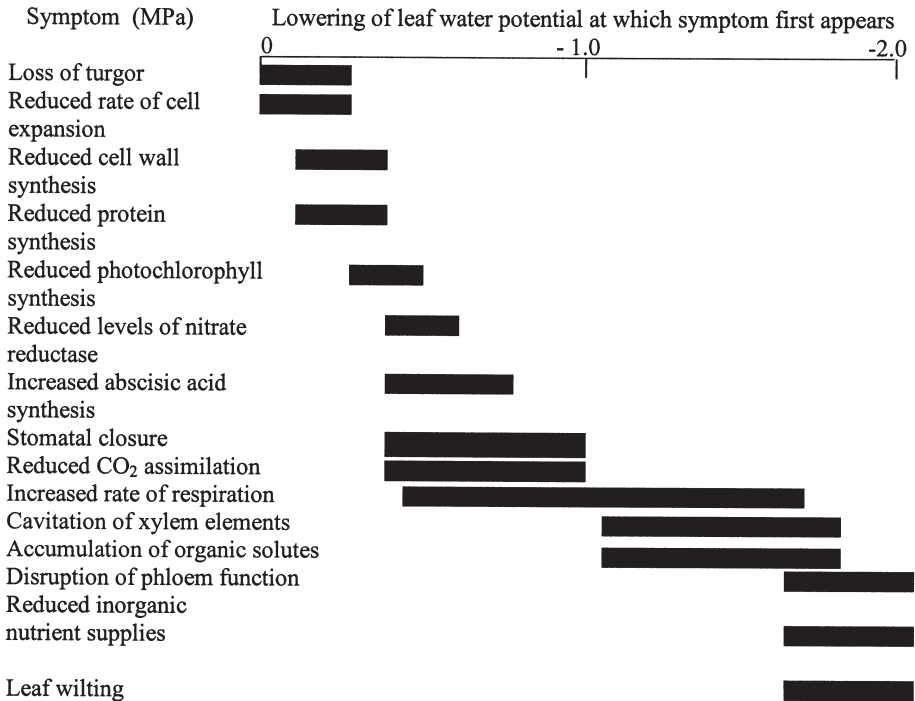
Symptom (MPa)

Lowering of leaf water potential at which symptom first appears

0

- 1.0

-2.0

Loss of turgor

Reduced rate of cell expansion

Reduced cell wall synthesis

Reduced protein synthesis

Reduced photochlorophyll synthesis

Reduced levels of nitrate reductase

Increased abscisic acid synthesis

Stomatal closure

Reduced $CO_2$ assimilation

Increased rate of respiration

Cavitation of xylem elements

Accumulation of organic solutes

Disruption of phloem function

Reduced inorganic nutrient supplies

Leaf wilting